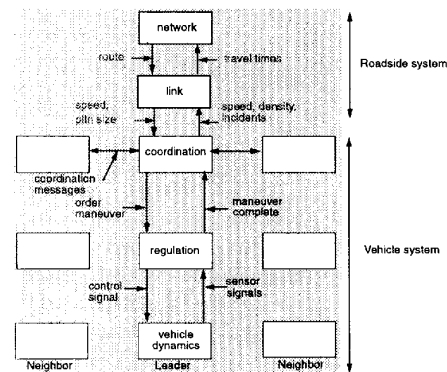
network

route

travel times

Roadside system

link

speed, pltn size

speed, density, incidents

coordination

coordination messages

order maneuver

maneuver complete

regulation

Vehicle system

control signal

sensor signals

vehicle dynamics

Neighbor

Leader

Neighbor